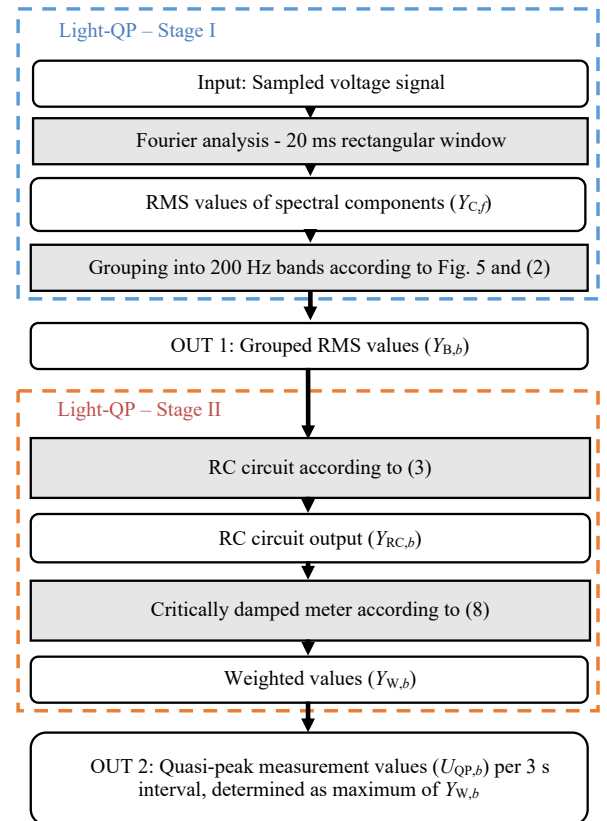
Light-QP – Stage I

Input: Sampled voltage signal

Fourier analysis - 20 ms rectangular window

RMS values of spectral components ($Y_{C,f}$)

Grouping into 200 Hz bands according to Fig. 5 and (2)

OUT 1: Grouped RMS values ($Y_{B,b}$)

Light-QP – Stage II

RC circuit according to (3)

RC circuit output ($Y_{RC,b}$)

Critically damped meter according to (8)

Weighted values ($Y_{W,b}$)

OUT 2: Quasi-peak measurement values ($U_{QP,b}$) per 3 s interval, determined as maximum of $Y_{W,b}$